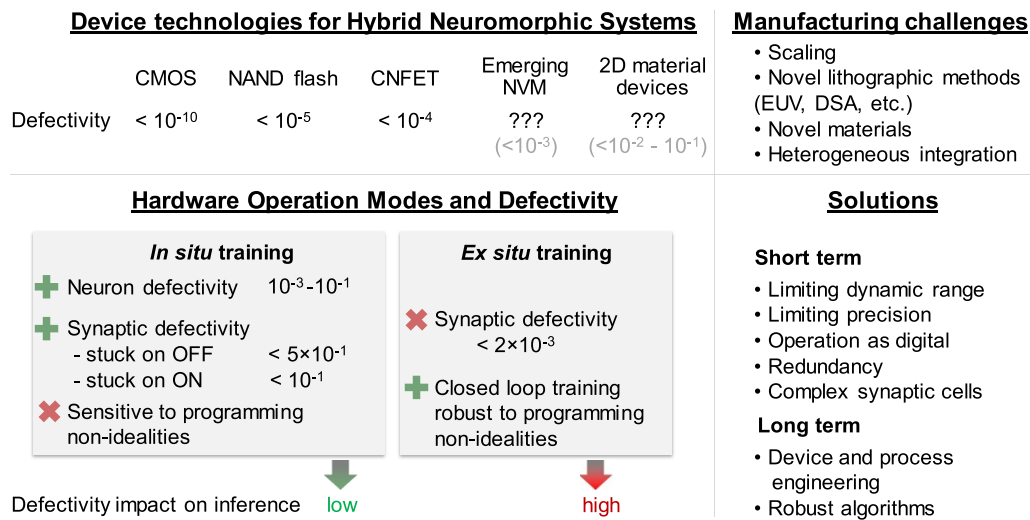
Device technologies for Hybrid Neuromorphic Systems

| | CMOS | NAND flash | CNFET | Emerging NVM | 2D material devices |
|---|---|---|---|---|---|
| Defectivity | $< 10^{-10}$ | $< 10^{-5}$ | $< 10^{-4}$ | ??? ($<10^{-3}$) | ??? ($<10^{-2}$ - $10^{-1}$) |

Manufacturing challenges
• Scaling
• Novel lithographic methods (EUV, DSA, etc.)
• Novel materials
• Heterogeneous integration

Hardware Operation Modes and Defectivity

In situ training
Neuron defectivity $10^{-3}$-$10^{-1}$
Synaptic defectivity
- stuck on OFF $< 5\times10^{-1}$
- stuck on ON $< 10^{-1}$
Sensitive to programming non-idealities

Ex situ training
Synaptic defectivity $< 2\times10^{-3}$
Closed loop training robust to programming non-idealities

Defectivity impact on inference low high

Solutions

Short term
• Limiting dynamic range
• Limiting precision
• Operation as digital
• Redundancy
• Complex synaptic cells

Long term
• Device and process engineering
• Robust algorithms